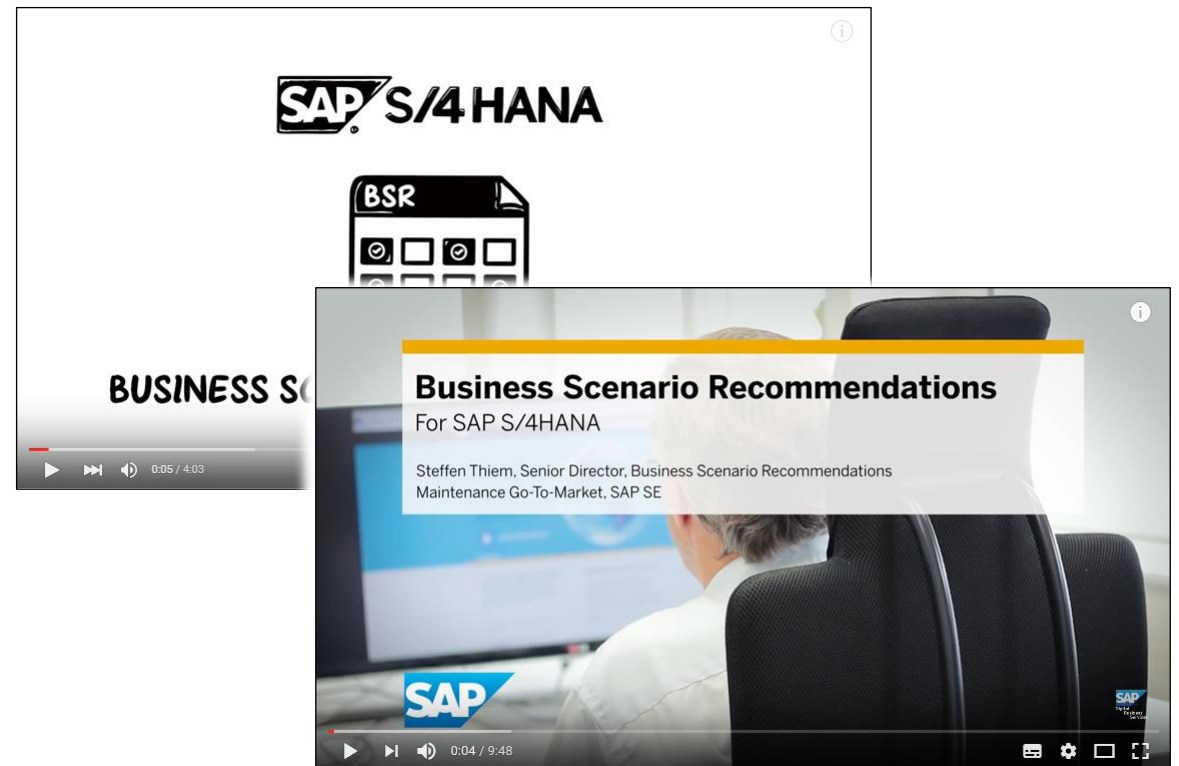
SAP S/4HANA

BSR

BUSINESS SC

0:05 / 4:03

Business Scenario Recommendations
For SAP S/4HANA

Steffen Thiem, Senior Director, Business Scenario Recommendations
Maintenance Go-To-Market, SAP SE

SAP

SAP
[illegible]

0:04 / 9:48